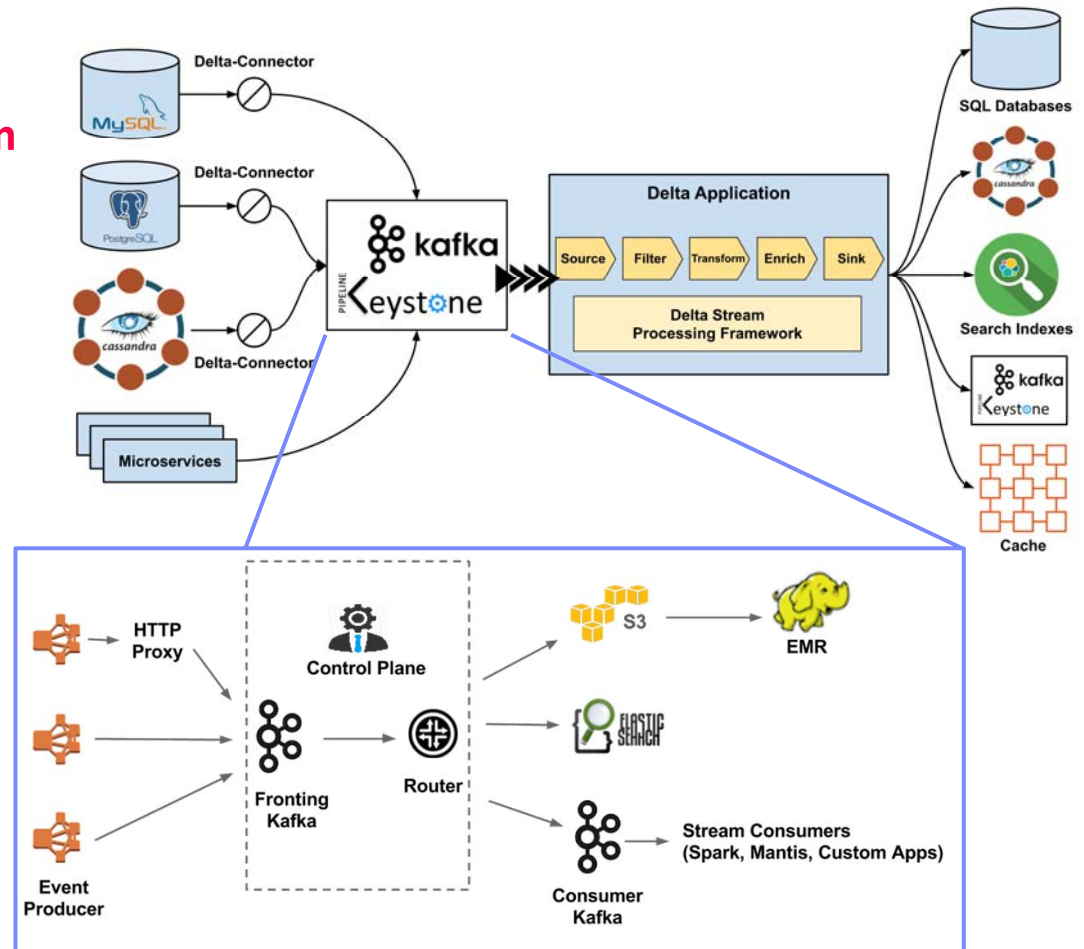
n

Delta-Connector

MySQL

Delta-Connector

PostgreSQL

cassandra

Delta-Connector

Microservices

kafka

PIPELINE

Keystone

Delta Application

Source

Filter

Transform

Enrich

Sink

Delta Stream Processing Framework

SQL Databases

cassandra

Search Indexes

kafka

Keystone

Cache

HTTP Proxy

Control Plane

Fronting Kafka

Router

Event Producer

S3

EMR

ELASTIC SEARCH

Consumer Kafka

Stream Consumers (Spark, Mantis, Custom Apps)